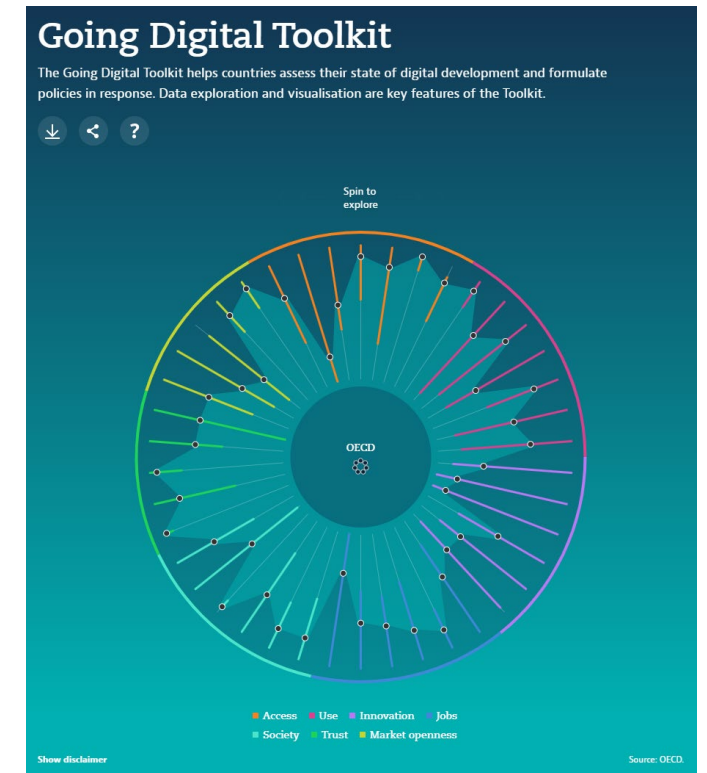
Going Digital Toolkit

The Going Digital Toolkit helps countries assess their state of digital development and formulate policies in response. Data exploration and visualisation are key features of the Toolkit.

?

Spin to explore

OECD

Access Use Innovation Jobs
Society Trust Market openness

Show disclaimer

Source: OECD.